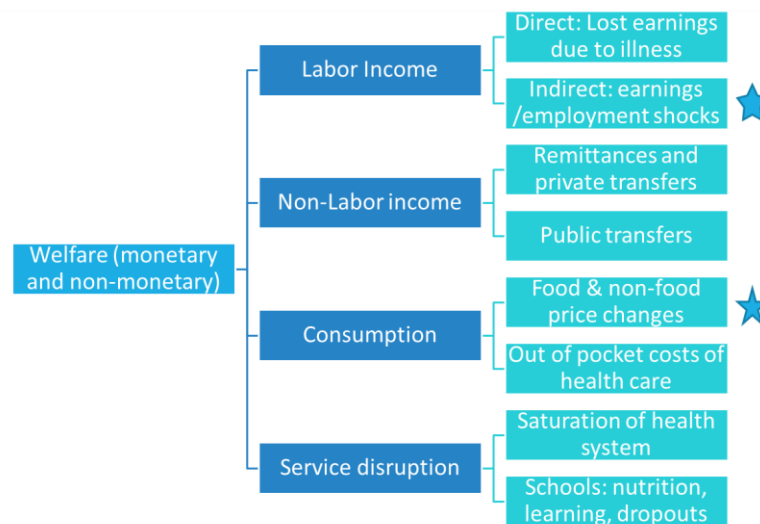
Welfare (monetary and non-monetary)

Labor Income

Direct: Lost earnings due to illness

Indirect: earnings /employment shocks

Non-Labor income

Remittances and private transfers

Public transfers

Consumption

Food & non-food price changes

Out of pocket costs of health care

Service disruption

Saturation of health system

Schools: nutrition, learning, dropouts